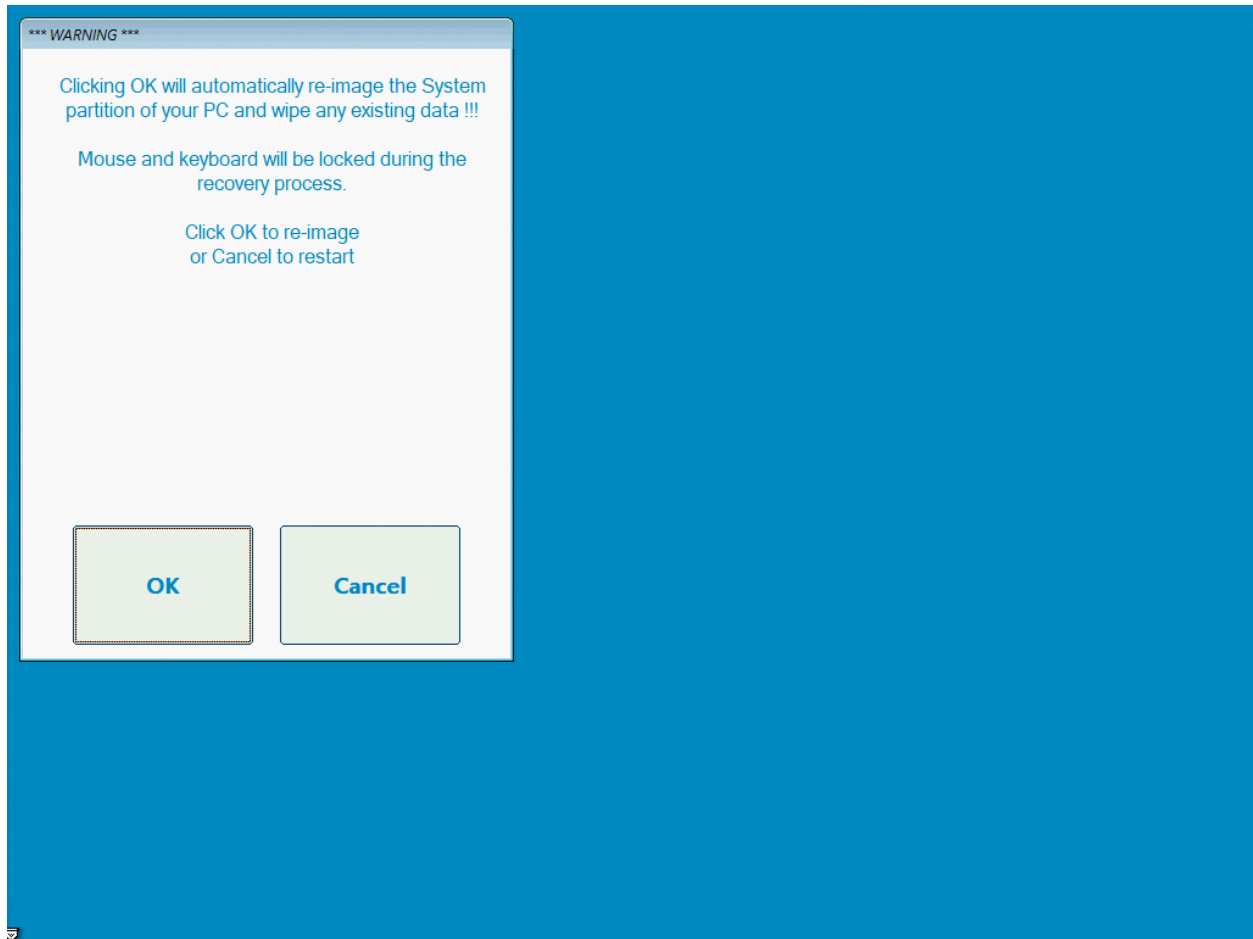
*** WARNING ***

Clicking OK will automatically re-image the System partition of your PC and wipe any existing data !!!

Mouse and keyboard will be locked during the recovery process.

Click OK to re-image
or Cancel to restart

OK

Cancel